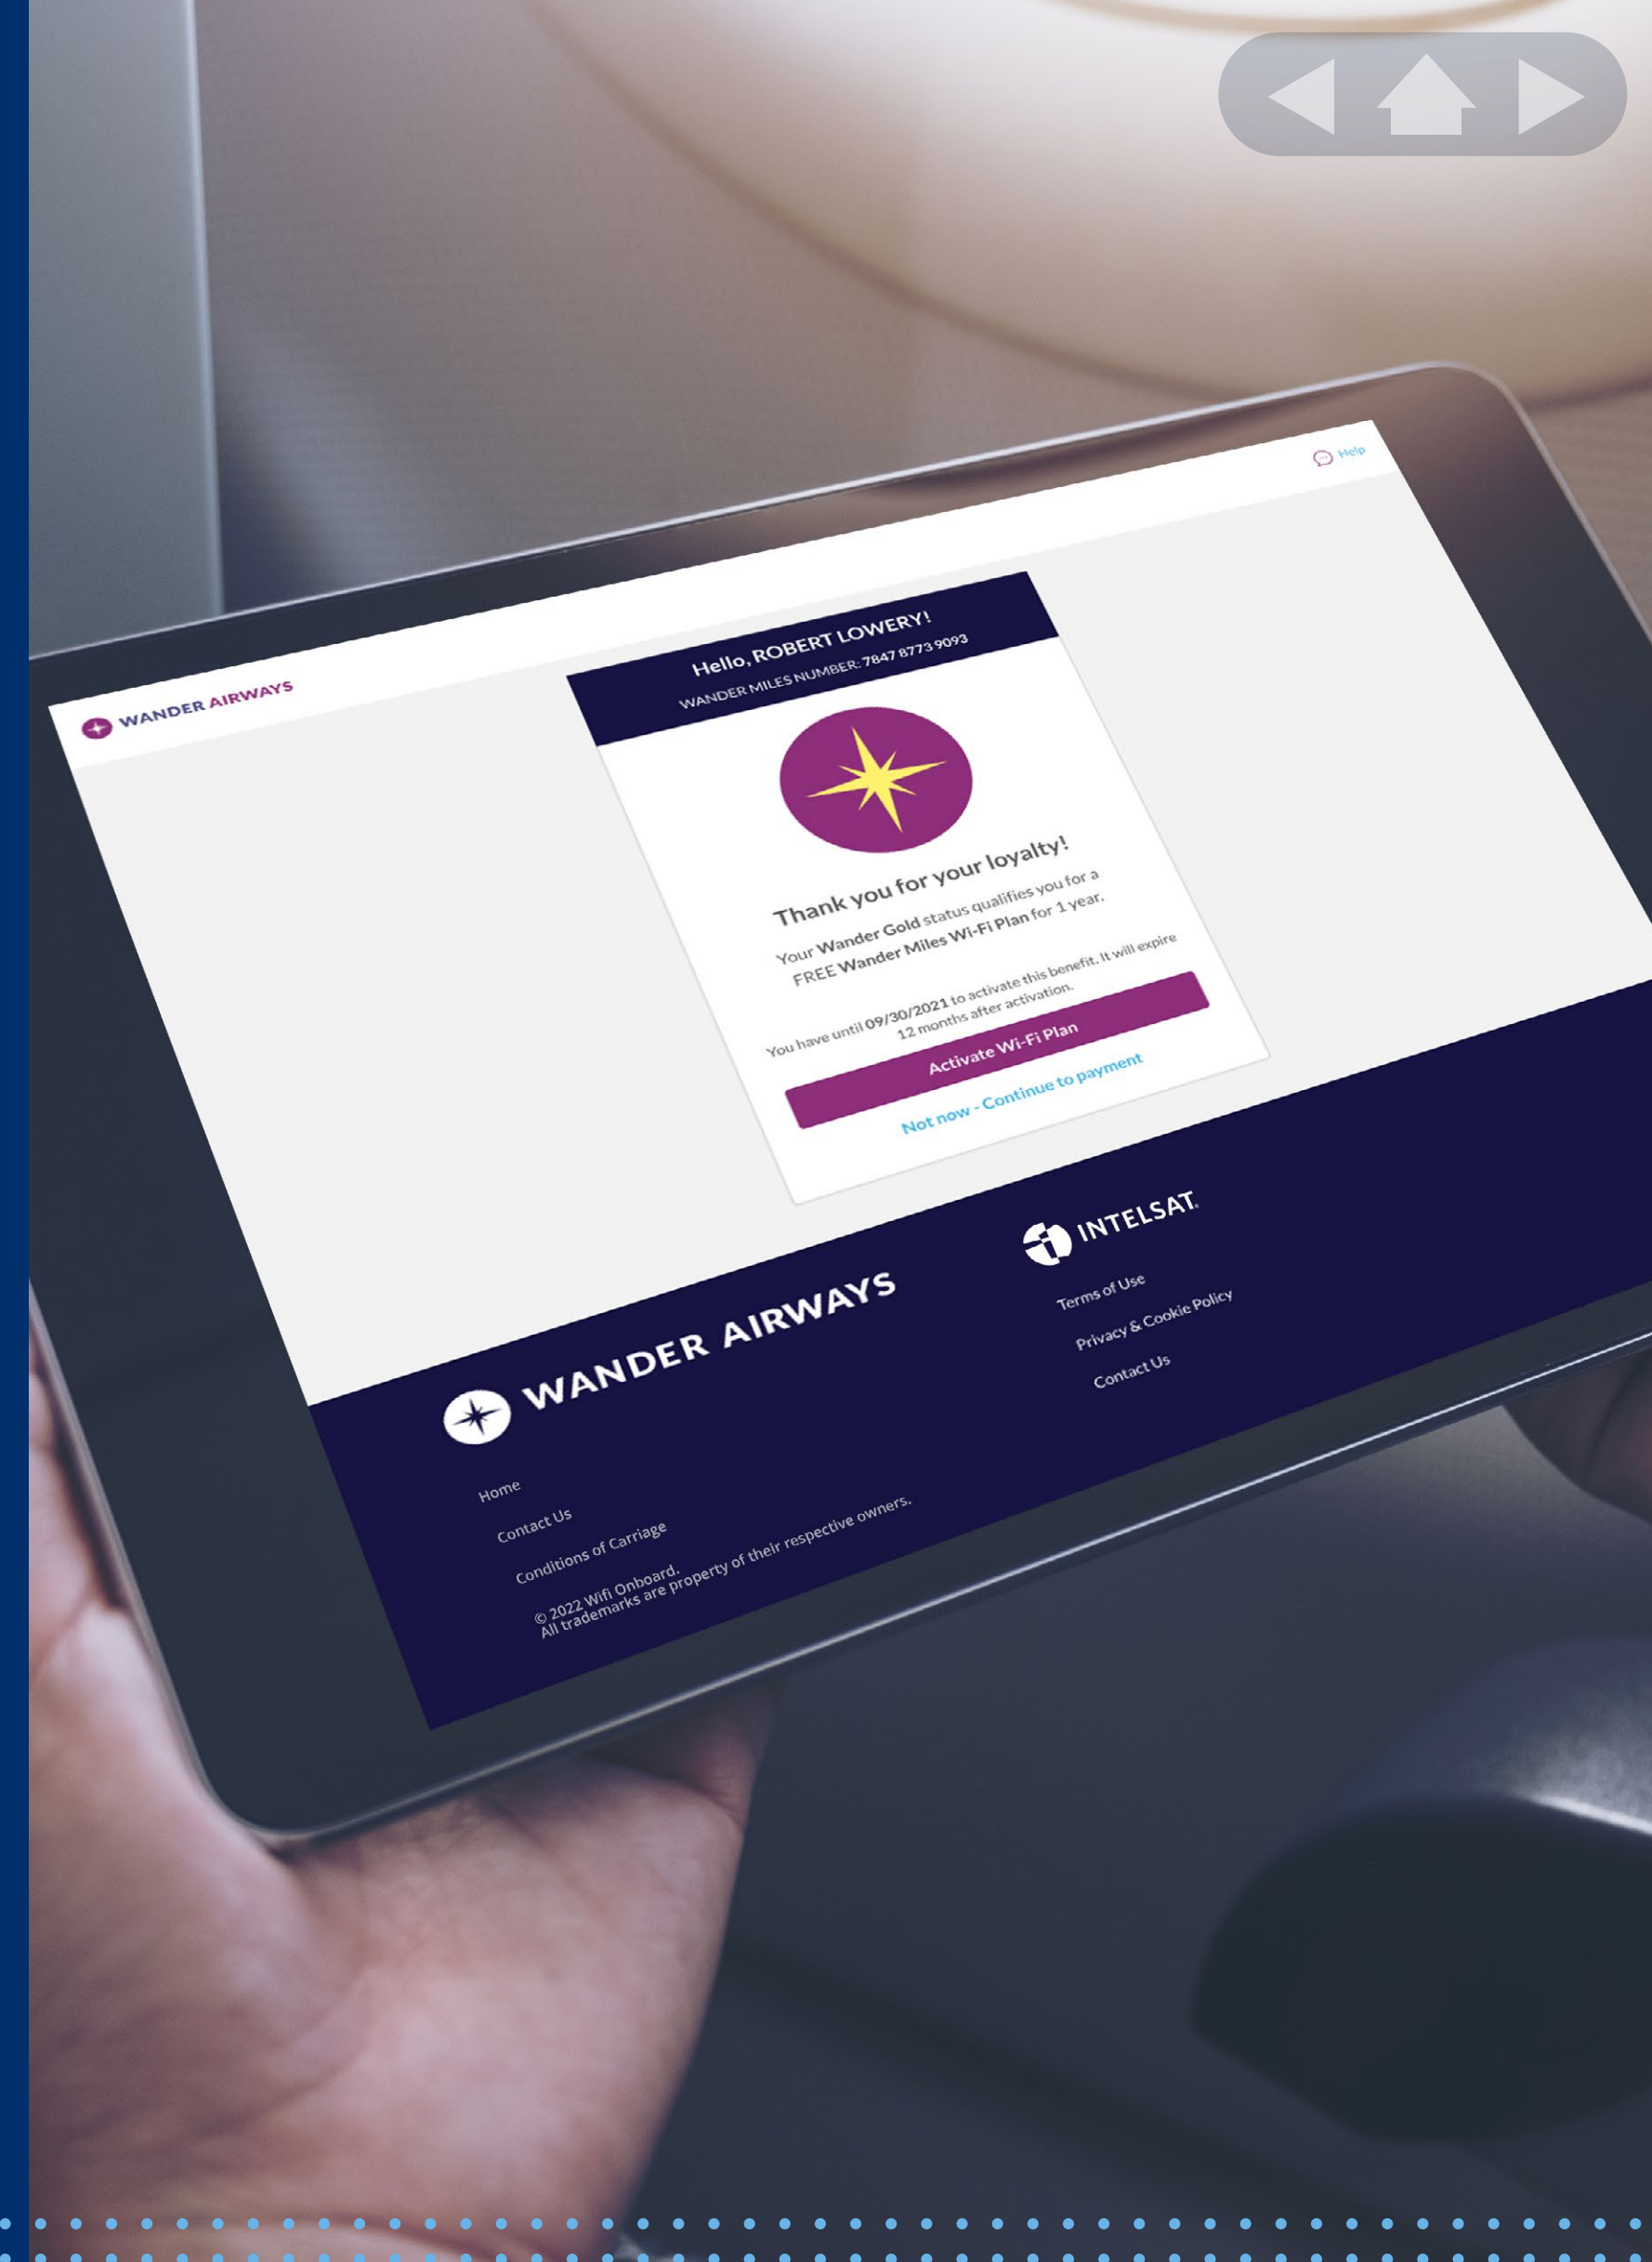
WANDER AIRWAYS

Help

Hello, ROBERT LOWERY!
WANDER MILES NUMBER: 7847 8773 9093

Thank you for your loyalty!

Your Wander Gold status qualifies you for a FREE Wander Miles Wi-Fi Plan for 1 year.

You have until 09/30/2021 to activate this benefit. It will expire 12 months after activation.

Activate Wi-Fi Plan

Not now - Continue to payment

WANDER AIRWAYS

Home
Contact Us
Conditions of Carriage
© 2022 Wifi Onboard.
All trademarks are property of their respective owners.

INTELSAT

Terms of Use
Privacy & Cookie Policy
Contact Us